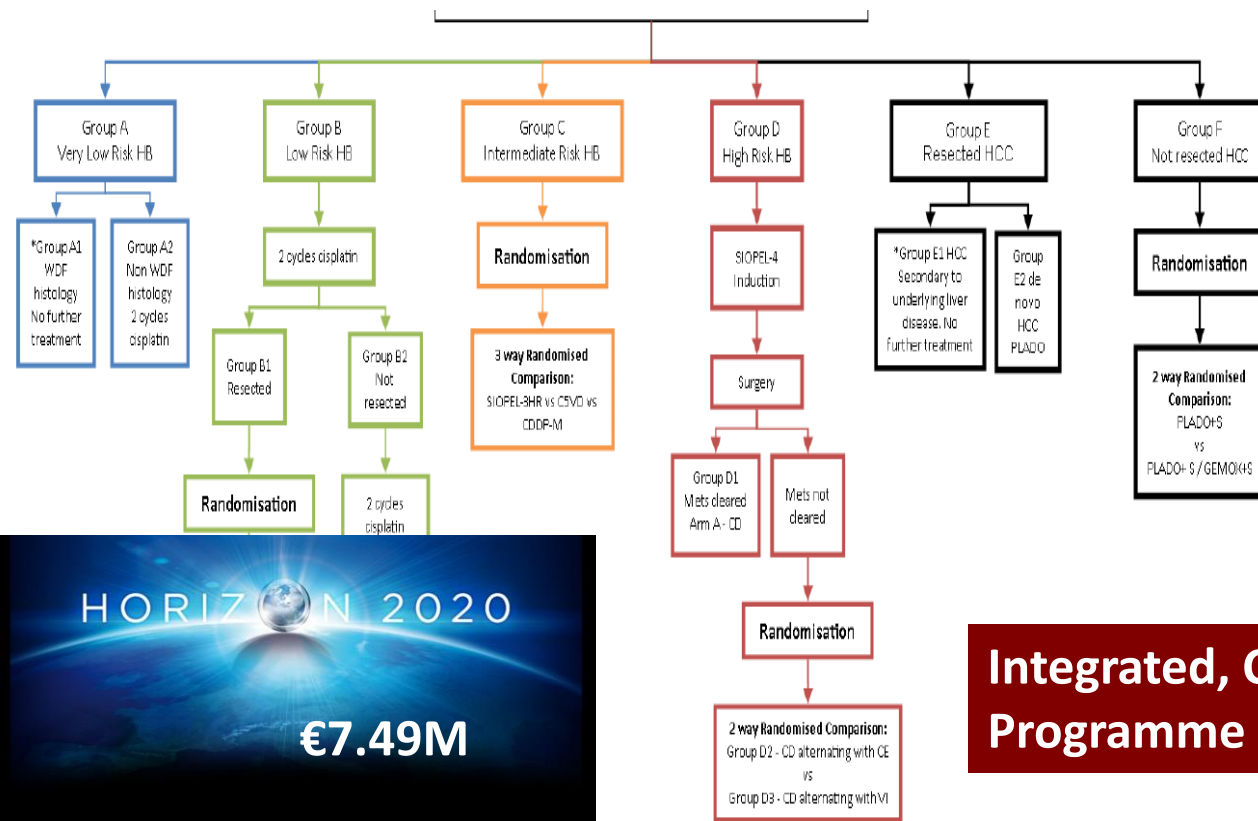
Group A
Very Low Risk HB

Group B
Low Risk HB

Group C
Intermediate Risk HB

Group D
High Risk HB

Group E
Resected HCC

Group F
Not resected HCC

*Group A1 WDF histology No further treatment

Group A2 Non WDF histology 2 cycles cisplatin

2 cycles cisplatin

Group B1 Resected

Group B2 Not resected

Randomisation

2 cycles cisplatin

Randomisation

3 way Randomised Comparison:
SIOPEL-3HR vs C5VD vs CDDP-M

SIOPEL-4 Induction

Surgery

Group D1 Mets cleared Arm A - CD

Mets not cleared

Randomisation

2 way Randomised Comparison:
Group D2 - CD alternating with CE
vs
Group D3 - CD alternating with VI

*Group E1 HCC Secondary to underlying liver disease. No further treatment

Group E2 de novo HCC PLADO

Randomisation

2 way Randomised Comparison:
PLADO+S
vs
PLADO+ S / GEMOX+S

HORIZON 2020

€7.49M

Integrated, C
Programme